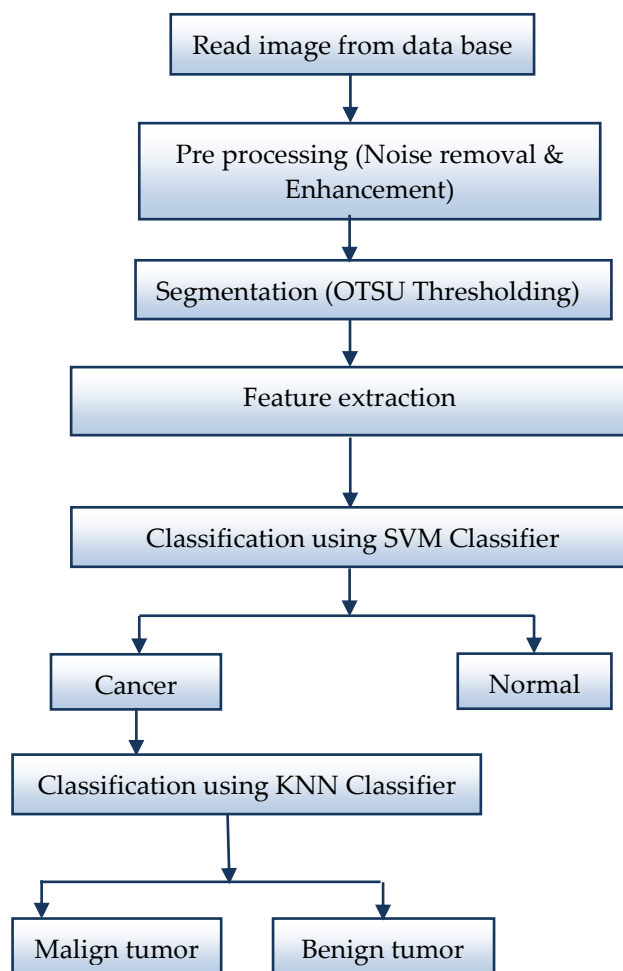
Read image from data base

Pre processing (Noise removal & Enhancement)

Segmentation (OTSU Thresholding)

Feature extraction

Classification using SVM Classifier

Cancer

Normal

Classification using KNN Classifier

Malign tumor

Benign tumor